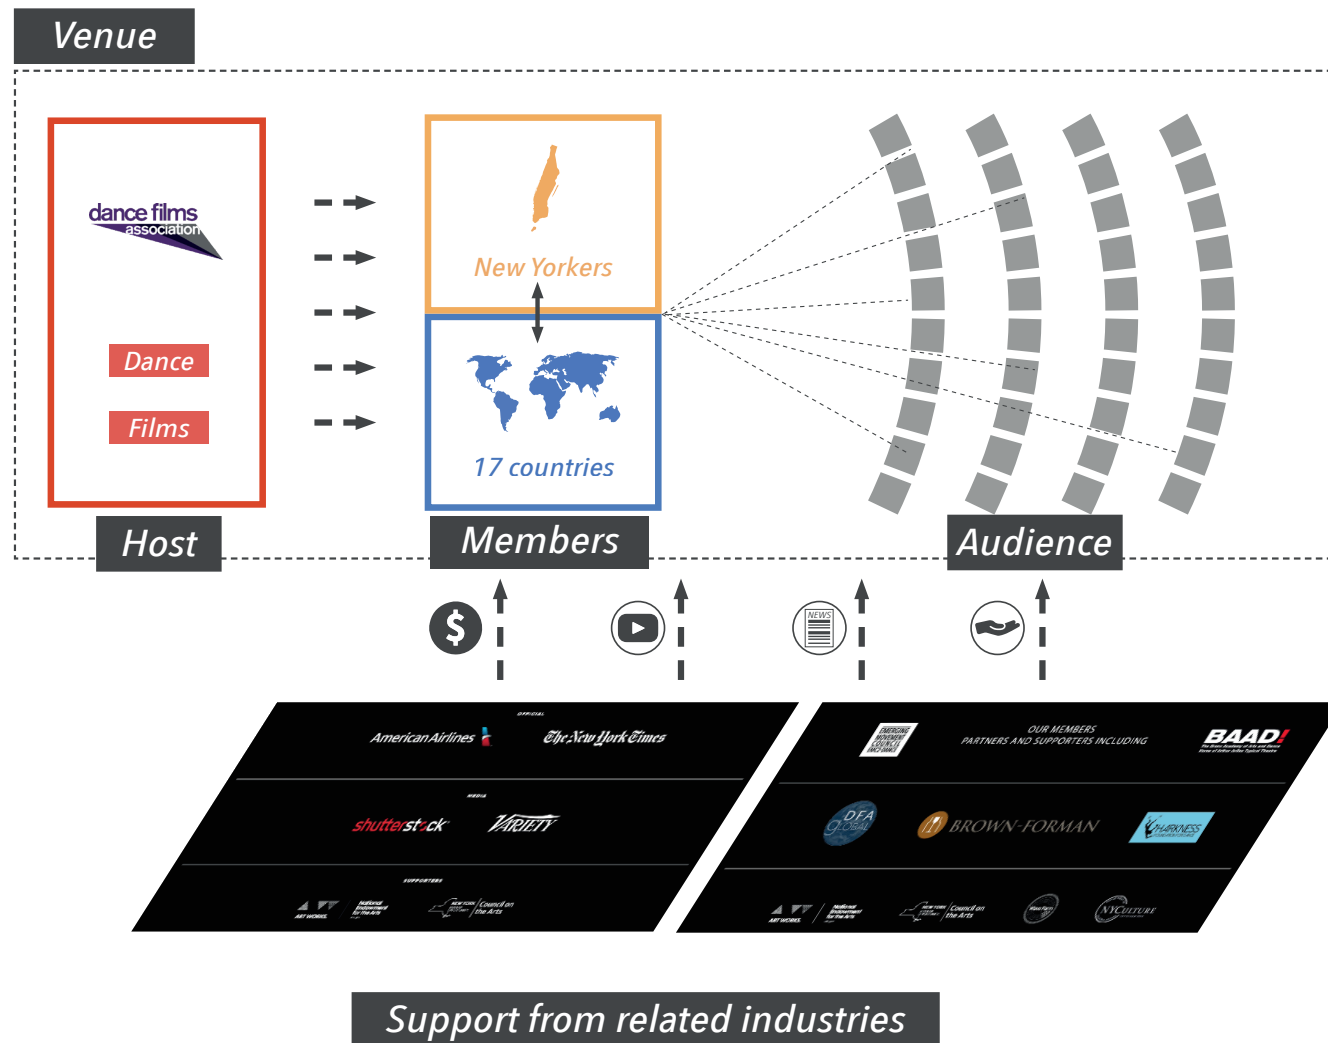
Venue

dance films association

Dance

Films

Host

New Yorkers

17 countries

Members

Audience

NEWS

OFFICIAL

American Airlines

The New York Times

MEDIA

shutterstock

VARIETY

SUPPORTERS

ART WORKS.

National Endowment for the Arts

NEW YORK STATE OF OPPORTUNITY. Council on the Arts

EMERGING MOVEMENT COUNCIL

OUR MEMBERS PARTNERS AND SUPPORTERS INCLUDING

BAAD!

DFA GLOBAL

BROWN-FORMAN

HARKNESS

ART WORKS.

National Endowment for the Arts

NEW YORK STATE OF OPPORTUNITY. Council on the Arts

NYCULTURE

Support from related industries